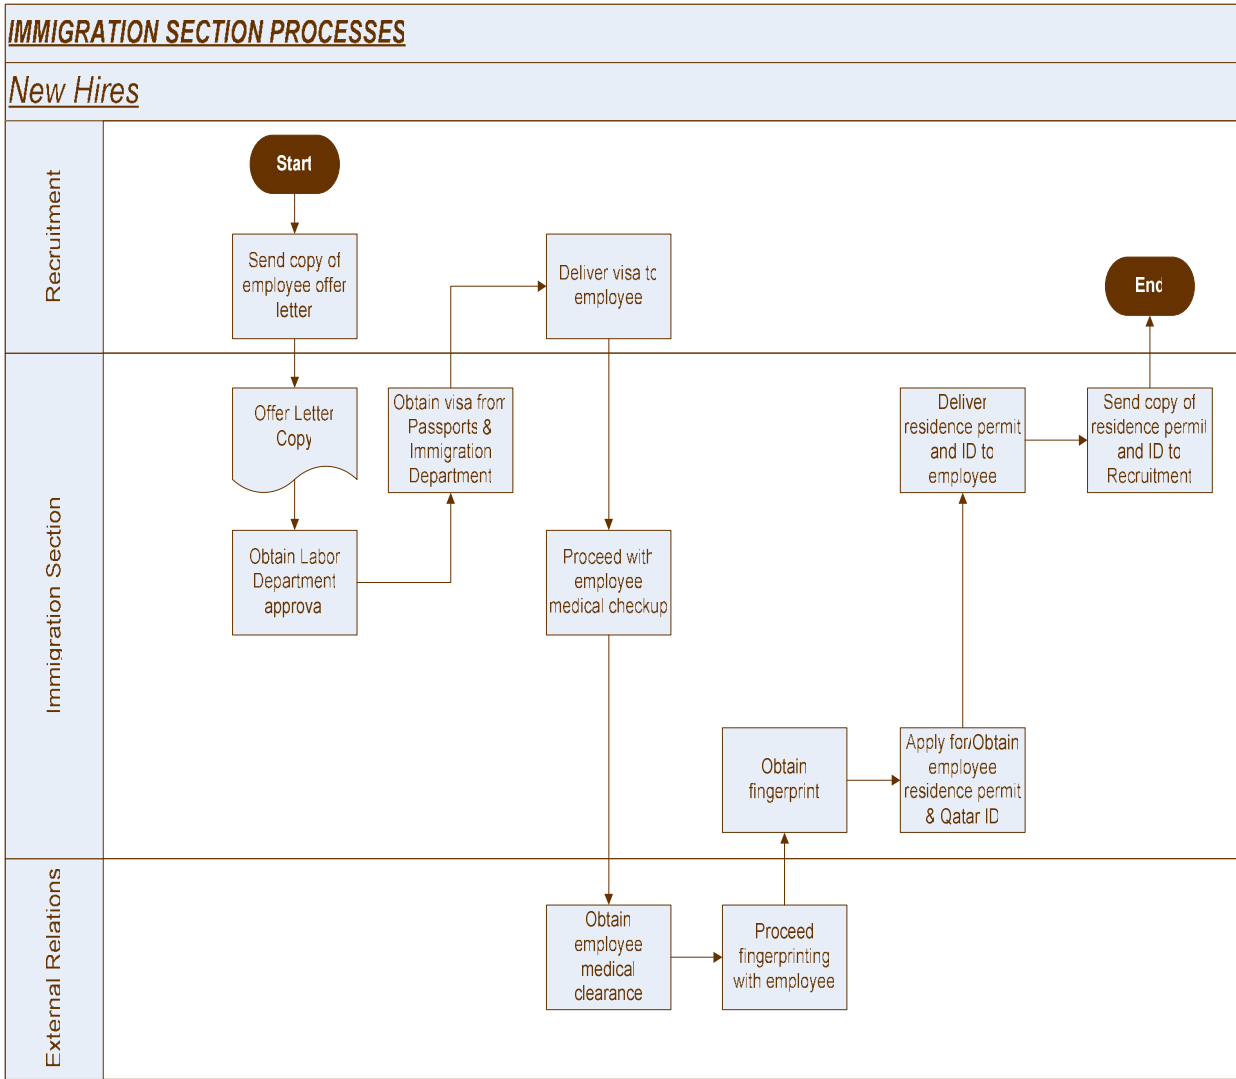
IMMIGRATION SECTION PROCESSES

New Hires

Recruitment

Start

Send copy of employee offer letter

Deliver visa tc employee

End

Immigration Section

Offer Letter Copy

Obtain visa from Passports & Immigration Department

Deliver residence permit and ID tc employee

Send copy of residence permit and ID tc Recruitment

Obtain Labor Department approva

Proceed with employee medical checkup

Obtain fingerprint

Apply for/Obtain employee residence permit & Qatar ID

External Relations

Obtain employee medical clearance

Proceed fingerprinting with employee